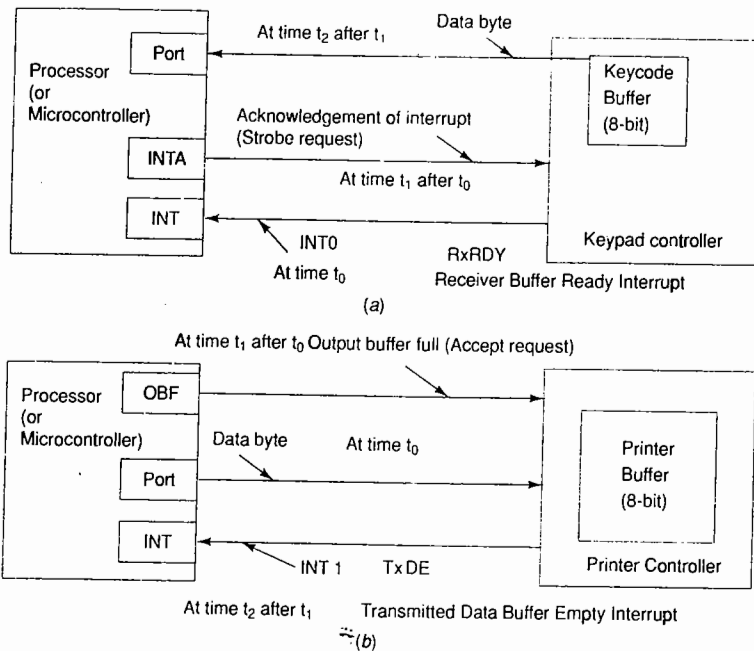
Processor (or Microcontroller)

Port

INTA

INT

At time $t_2$ after $t_1$

Data byte

Keycode Buffer (8-bit)

Acknowledgement of interrupt (Strobe request)

At time $t_1$ after $t_0$

INT0

At time $t_0$

RxRDY

Receiver Buffer Ready Interrupt

Keypad controller

(a)

At time $t_1$ after $t_0$ Output buffer full (Accept request)

Processor (or Microcontroller)

OBF

Port

INT

Data byte

At time $t_0$

Printer Buffer (8-bit)

INT 1

Tx DE

Printer Controller

At time $t_2$ after $t_1$

Transmitted Data Buffer Empty Interrupt

(b)